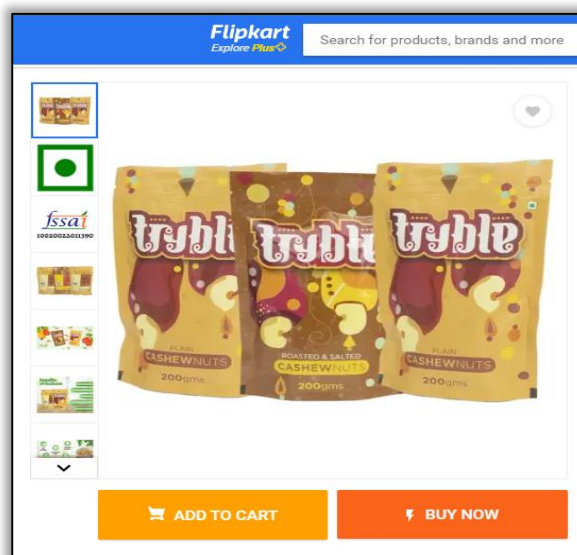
Flipkart
Explore Plus

Search for products, brands and more

fssai
10020022011390

tryble
PLAIN
CASHEWNUTS
200gms

tryble
ROASTED & SALTED
CASHEWNUTS
200gms

tryble
PLAIN
CASHEWNUTS
200gms

ADD TO CART

BUY NOW